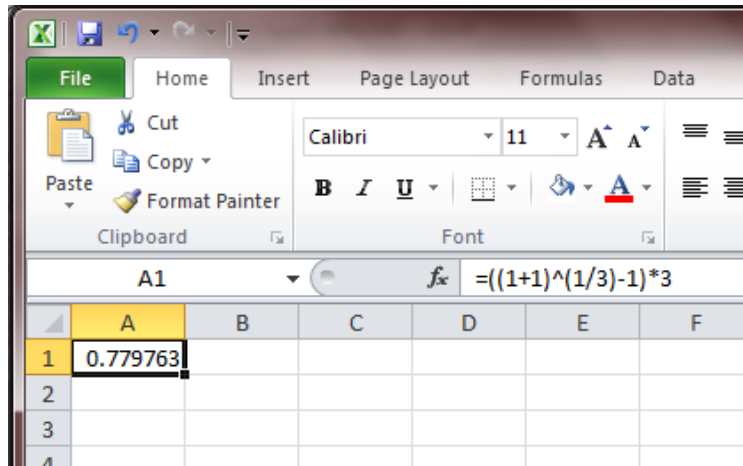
File Home Insert Page Layout Formulas Data

Cut
Copy
Paste
Format Painter
Clipboard

Calibri 11
B I U
Font

A1
$f_x$ =((1+1)^(1/3)-1)*3

| | A | B | C | D | E | F |
|---|---|---|---|---|---|---|
| 1 | 0.779763 | | | | | |
| 2 | | | | | | |
| 3 | | | | | | |
| 4 | | | | | | |